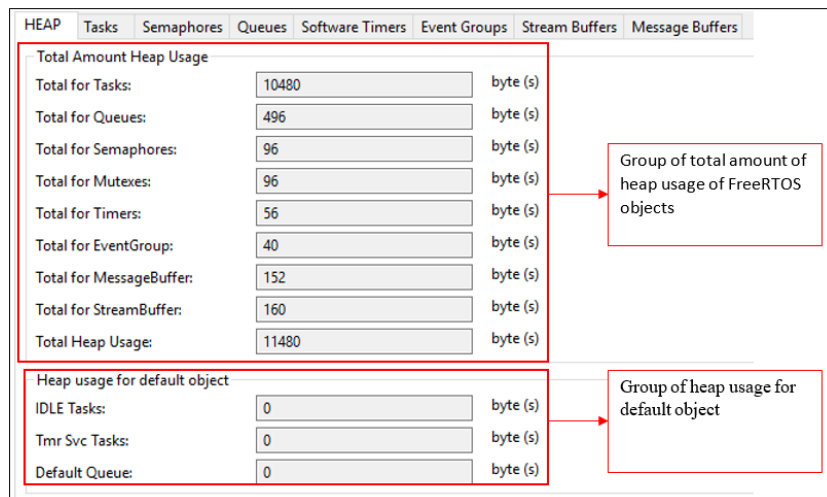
HEAP | Tasks | Semaphores | Queues | Software Timers | Event Groups | Stream Buffers | Message Buffers

Total Amount Heap Usage

| | | |
|---|---|---|
| Total for Tasks: | 10480 | byte (s) |
| Total for Queues: | 496 | byte (s) |
| Total for Semaphores: | 96 | byte (s) |
| Total for Mutexes: | 96 | byte (s) |
| Total for Timers: | 56 | byte (s) |
| Total for EventGroup: | 40 | byte (s) |
| Total for MessageBuffer: | 152 | byte (s) |
| Total for StreamBuffer: | 160 | byte (s) |
| Total Heap Usage: | 11480 | byte (s) |

Group of total amount of heap usage of FreeRTOS objects

Heap usage for default object

| | | |
|---|---|---|
| IDLE Tasks: | 0 | byte (s) |
| Tmr Svc Tasks: | 0 | byte (s) |
| Default Queue: | 0 | byte (s) |

Group of heap usage for default object